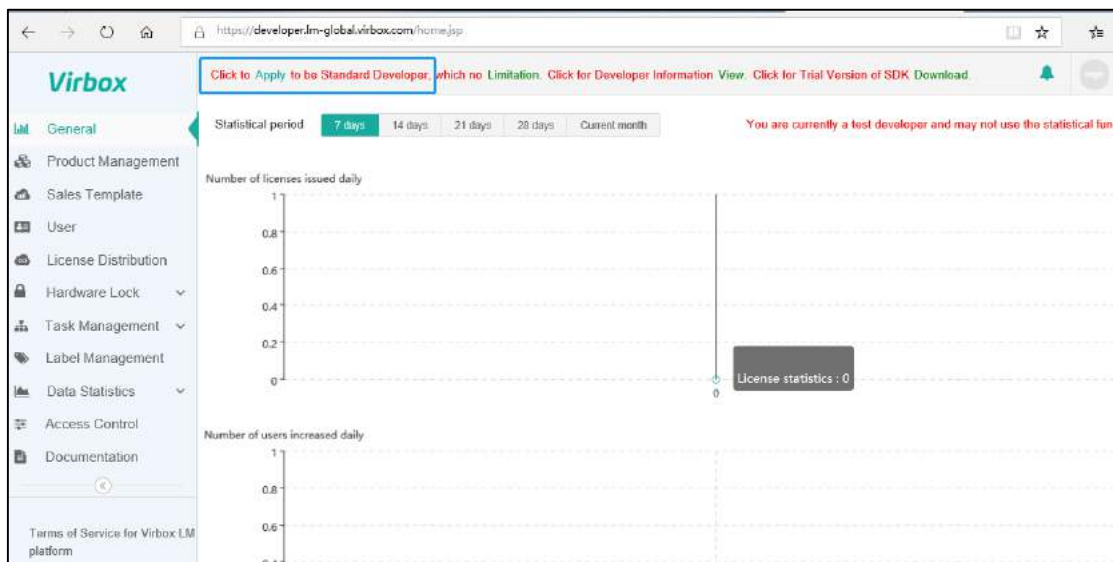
https://developer.lm-global.virbox.com/home.jsp

Virbox

Click to Apply to be Standard Developer, which no Limitation. Click for Developer Information View. Click for Trial Version of SDK Download.

General
Product Management
Sales Template
User
License Distribution
Hardware Lock
Task Management
Label Management
Data Statistics
Access Control
Documentation

Terms of Service for Virbox LM platform

Statistical period 7 days 14 days 21 days 28 days Current month

You are currently a test developer and may not use the statistical fun

Number of licenses issued daily

1
0.8
0.6
0.4
0.2
0
0

License statistics : 0

Number of users increased daily

1
0.8
0.6